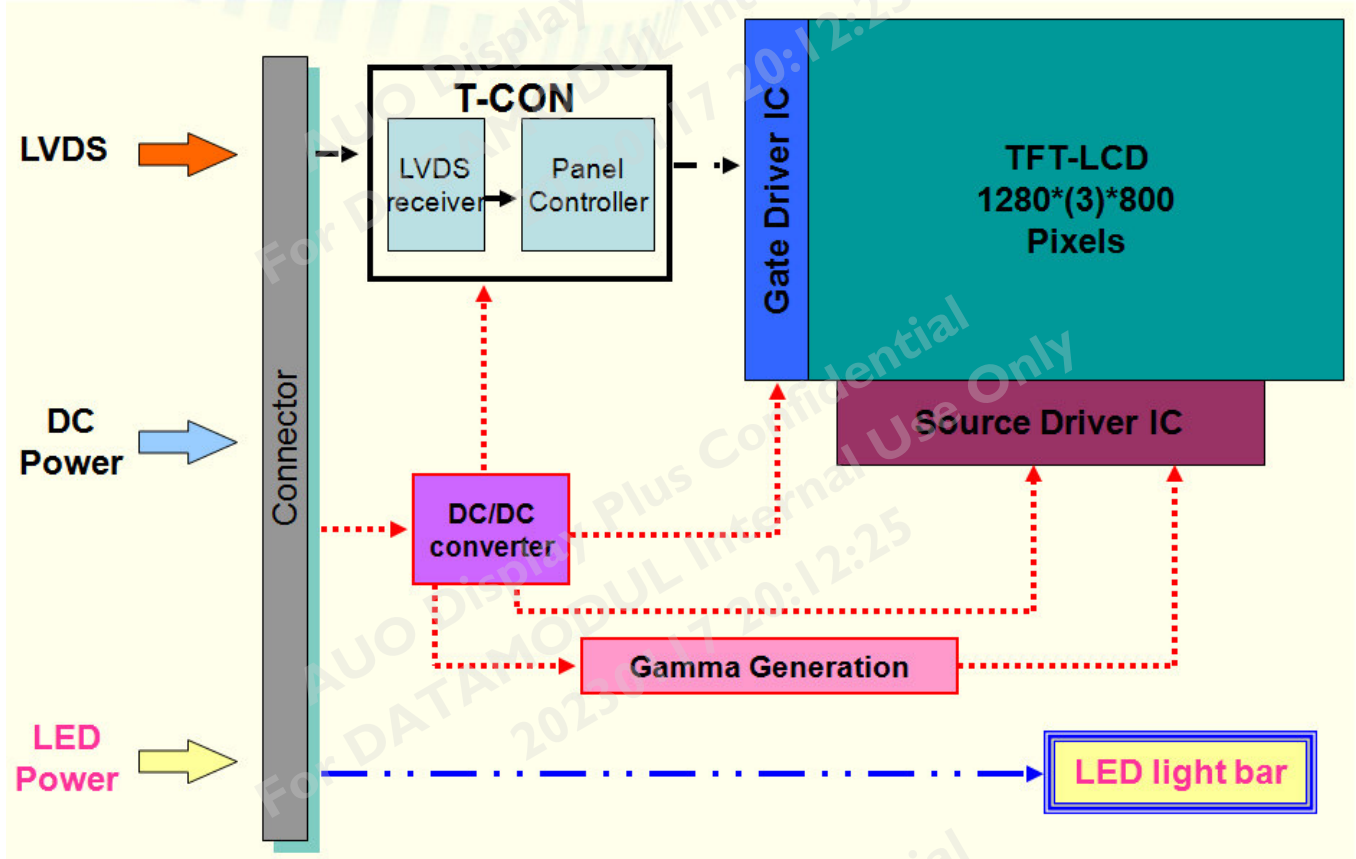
LVDS

DC
Power

LED
Power

Connector

T-CON

LVDS
receiver

Panel
Controller

Gate Driver IC

TFT-LCD
1280*(3)*800
Pixels

Source Driver IC

DC/DC
converter

Gamma Generation

LED light bar

AUO Display Plus Confidential
For DATAMODUL Internal Use Only
2023-01-17 20:12:25